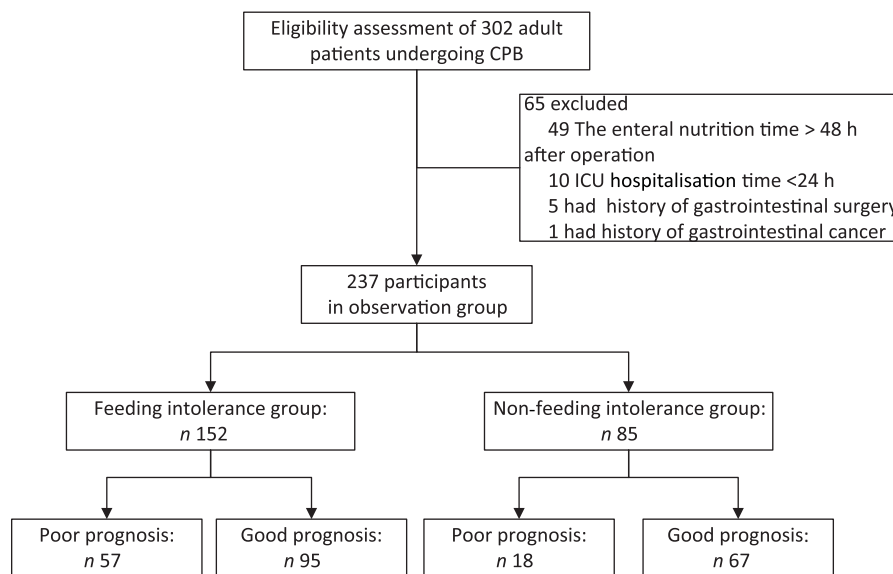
Eligibility assessment of 302 adult patients undergoing CPB

65 excluded
49 The enteral nutrition time > 48 h after operation
10 ICU hospitalisation time <24 h
5 had history of gastrointestinal surgery
1 had history of gastrointestinal cancer

237 participants in observation group

Feeding intolerance group: *n* 152

Non-feeding intolerance group: *n* 85

Poor prognosis: *n* 57

Good prognosis: *n* 95

Poor prognosis: *n* 18

Good prognosis: *n* 67